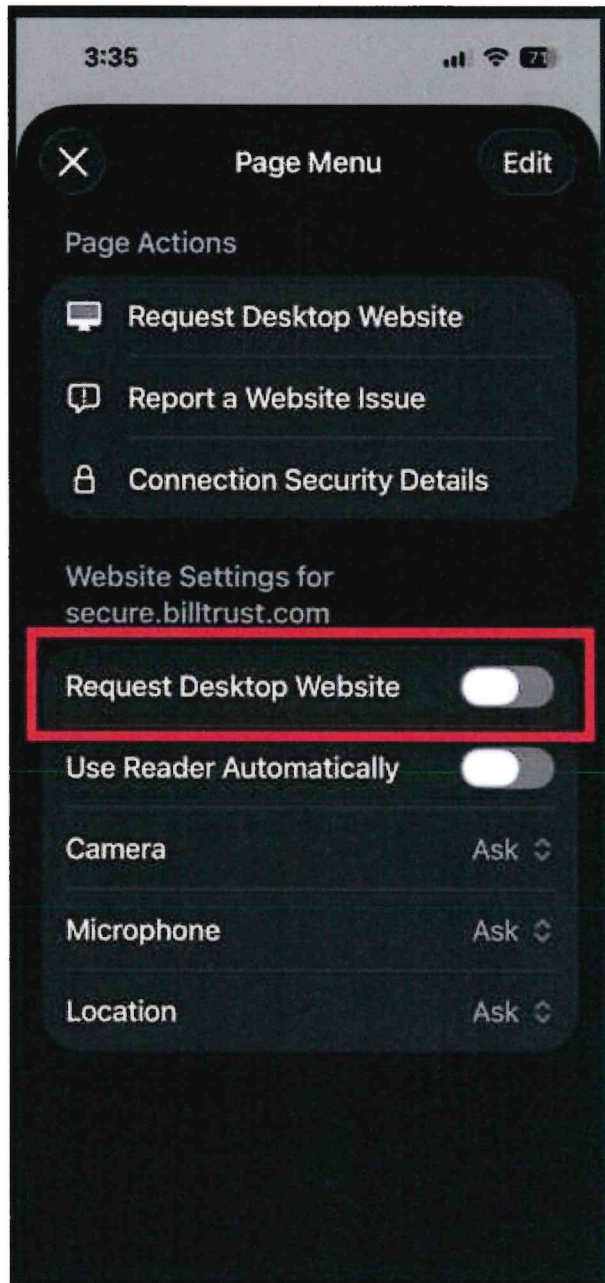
3:35

71

Page Menu

Edit

Page Actions

Request Desktop Website

Report a Website Issue

Connection Security Details

Website Settings for secure.billtrust.com

Request Desktop Website

Use Reader Automatically

Camera

Ask

Microphone

Ask

Location

Ask